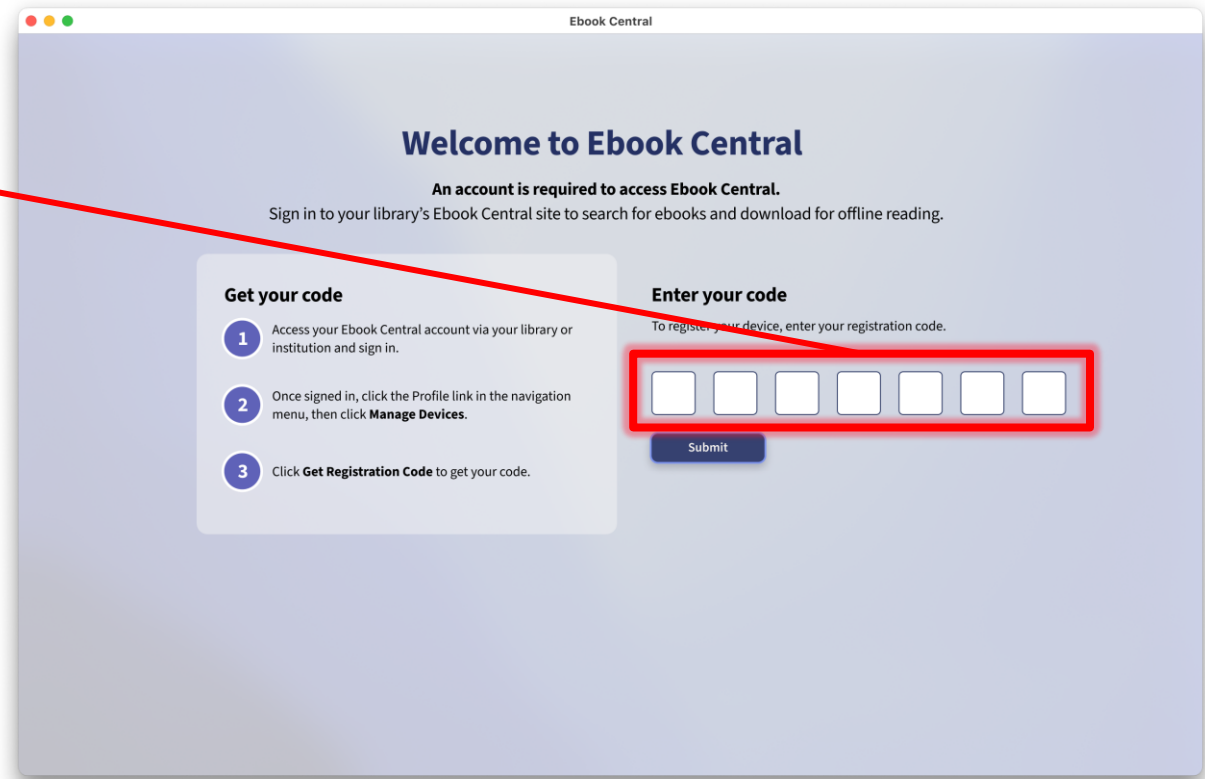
Ebook Central

Welcome to Ebook Central

An account is required to access Ebook Central.
Sign in to your library's Ebook Central site to search for ebooks and download for offline reading.

Get your code

1 Access your Ebook Central account via your library or institution and sign in.

2 Once signed in, click the Profile link in the navigation menu, then click **Manage Devices**.

3 Click **Get Registration Code** to get your code.

Enter your code

To register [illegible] device, enter your registration code.

Submit